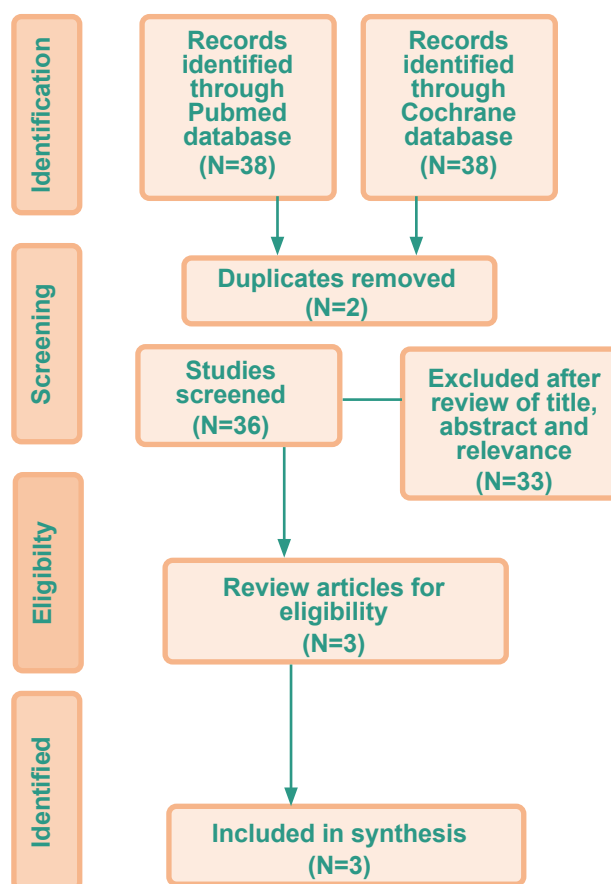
Identification

Records identified through Pubmed database (N=38)

Records identified through Cochrane database (N=38)

Screening

Duplicates removed (N=2)

Studies screened (N=36)

Excluded after review of title, abstract and relevance (N=33)

Eligibity

Review articles for eligibility (N=3)

Identified

Included in synthesis (N=3)